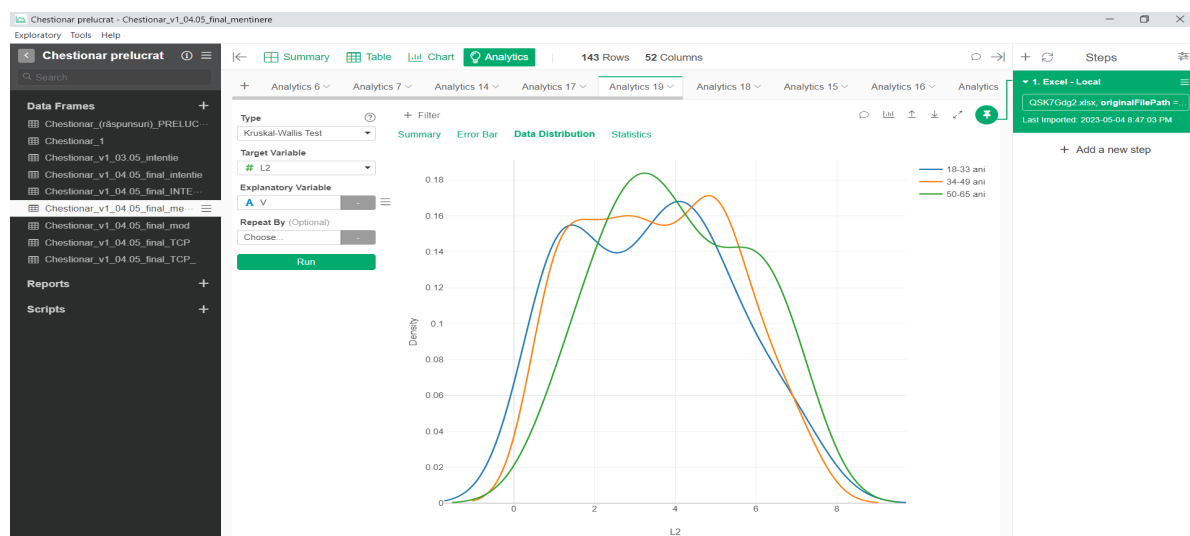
Chestionar prelucrat - Chestionar_v1_04.05_final_mentinere

Exploratory Tools Help

Chestionar prelucrat

Search

Data Frames

Chestionar_(răspunsuri)_PRELUC···

Chestionar_1

Chestionar_v1_03.05_intentie

Chestionar_v1_04.05_final_intentie

Chestionar_v1_04.05_final_INTE···

Chestionar_v1_04.05_final_me···

Chestionar_v1_04.05_final_mod

Chestionar_v1_04.05_final_TCP

Chestionar_v1_04.05_final_TCP_

Reports

Scripts

Summary Table Chart Analytics 143 Rows 52 Columns

Analytics 6 Analytics 7 Analytics 14 Analytics 17 Analytics 19 Analytics 18 Analytics 15 Analytics 16 Analytics

Type

Kruskal-Wallis Test

Target Variable

# L2

Explanatory Variable

A V

Repeat By (Optional)

Choose...

Run

Filter

Summary Error Bar Data Distribution Statistics

18-33 ani
34-49 ani
50-65 ani

0.18
0.16
0.14
0.12
0.1
0.08
0.06
0.04
0.02
0

Density

0 2 4 6 8

L2

Steps

1. Excel - Local

QSK7Gdg2.xlsx, originalFilePath =...

Last Imported: 2023-05-04 8:47:03 PM

Add a new step